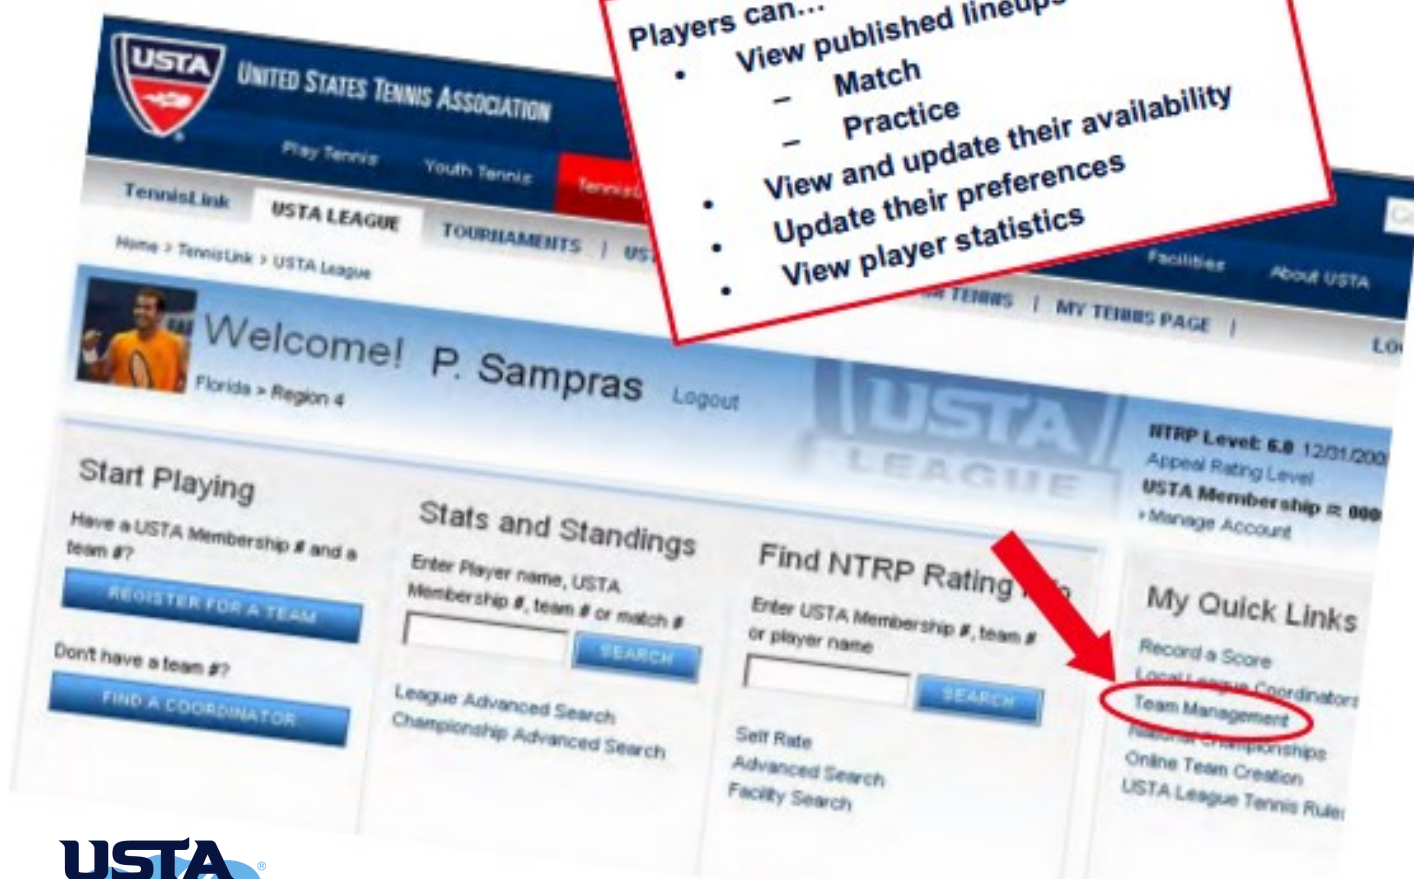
Players can…
• View published lineups
– Match
– Practice
• View and update their availability
• Update their preferences
• View player statistics

USTA
UNITED STATES TENNIS ASSOCIATION
Play Tennis
Youth Tennis
TennisLink
TennisLink
USTA LEAGUE
TOURNAMENTS | US
Home > TennisLink > USTA League
Facilities
About USTA
TEAMS | MY TENNIS PAGE |
Lo
Welcome! P. Sampras Logout
Florida > Region 4
USTA LEAGUE
NTRP Level: 6.0 12/31/200
Appeal Rating Level
USTA Membership = 000
› Manage Account

Start Playing
Have a USTA Membership # and a team #?
REGISTER FOR A TEAM
Don't have a team #?
FIND A COORDINATOR

Stats and Standings
Enter Player name, USTA Membership #, team # or match #
SEARCH
League Advanced Search
Championship Advanced Search

Find NTRP Rating
Enter USTA Membership #, team # or player name
SEARCH
Self Rate
Advanced Search
Facility Search

My Quick Links
Record a Score
Local League Coordinators
Team Management
National Championships
Online Team Creation
USTA League Tennis Rules

USTA